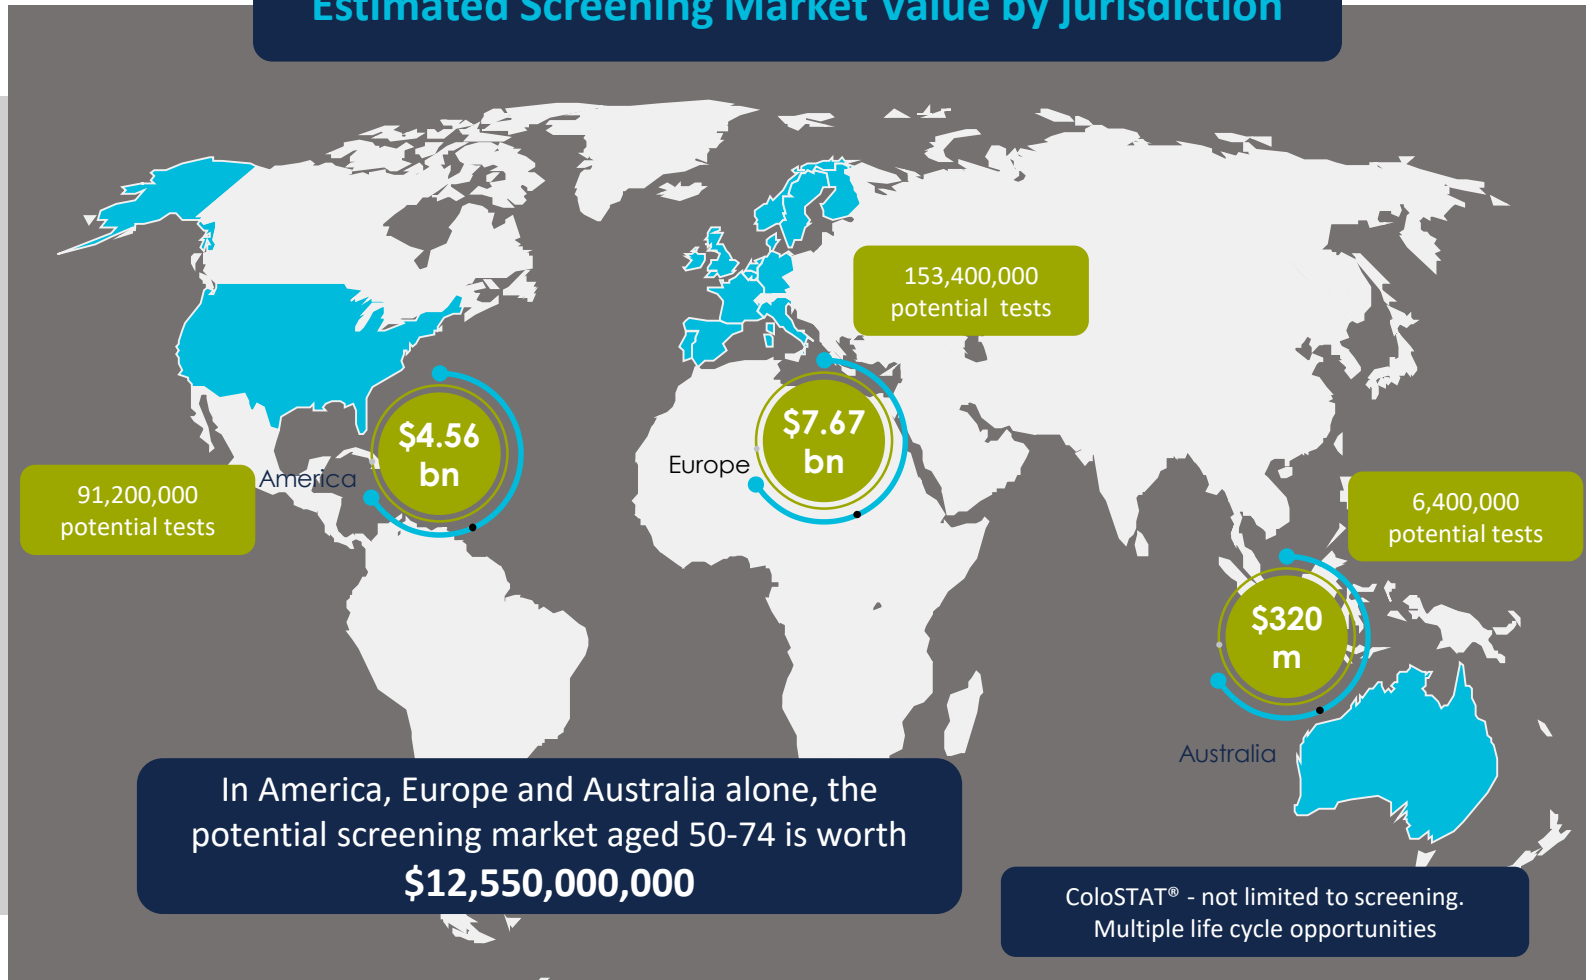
Estimated Screening Market Value by Jurisdiction

153,400,000 potential tests

$4.56 bn

America

91,200,000 potential tests

Europe

$7.67 bn

6,400,000 potential tests

$320 m

Australia

In America, Europe and Australia alone, the potential screening market aged 50-74 is worth
$12,550,000,000

ColoSTAT® - not limited to screening. Multiple life cycle opportunities